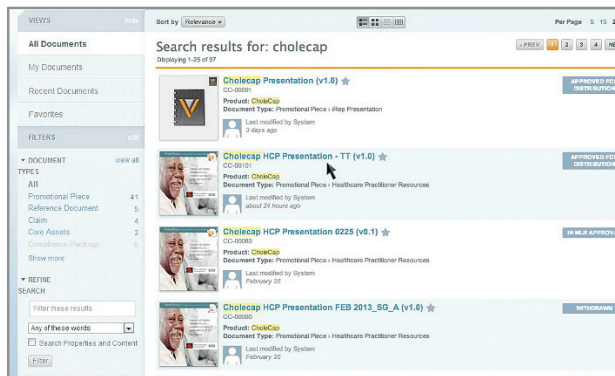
VIEWS hide

All Documents

My Documents

Recent Documents

Favorites

FILTERS edit

▼ DOCUMENT TYPES view all

All

Promotional Piece 41

Reference Document 5

Claim 4

Core Assets 3

Compliance Package 6

Show more

▼ REFINE SEARCH

Filter these results

Any of these words

Search Properties and Content

Filter

Sort by Relevance

Per Page 5 15 2

Search results for: cholecap

Displaying 1-25 of 87

« PREV 1 2 3 4 NE

Cholecap Presentation (v1.0)

CC-00091

Product: CholeCap

Document Type: Promotional Piece › iRep Presentation

Last modified by System

3 days ago

APPROVED FOR DISTRIBUTION

Cholecap HCP Presentation - TT (v1.0)

CC-00101

Product: CholeCap

Document Type: Promotional Piece › Healthcare Practitioner Resources

Last modified by System

about 24 hours ago

APPROVED FOR DISTRIBUTION

Cholecap HCP Presentation 0225 (v0.1)

CC-00083

Product: CholeCap

Document Type: Promotional Piece › Healthcare Practitioner Resources

Last modified by System

February 25

IN MLR APPROV

Cholecap HCP Presentation FEB 2013_SG_A (v1.0)

CC-00080

Product: CholeCap

Document Type: Promotional Piece › Healthcare Practitioner Resources

Last modified by System

February 25

WITHDRAWN